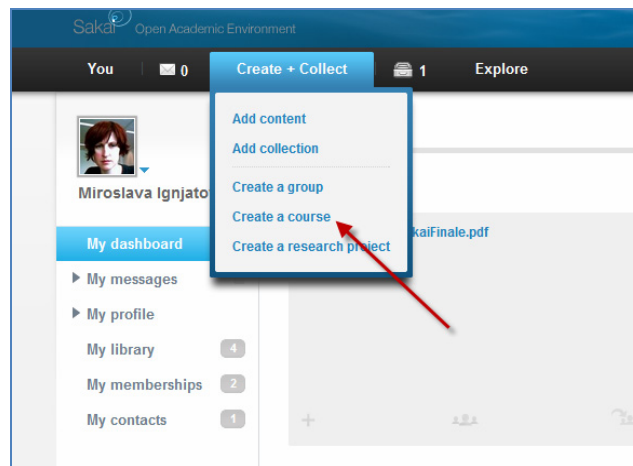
Sakai Open Academic Environment

You 0 Create + Collect 1 Explore

Add content
Add collection
Create a group
Create a course
Create a research project

Miroslava Ignjato

kaiFinale.pdf

My dashboard
My messages
My profile
My library 4
My memberships 2
My contacts 1